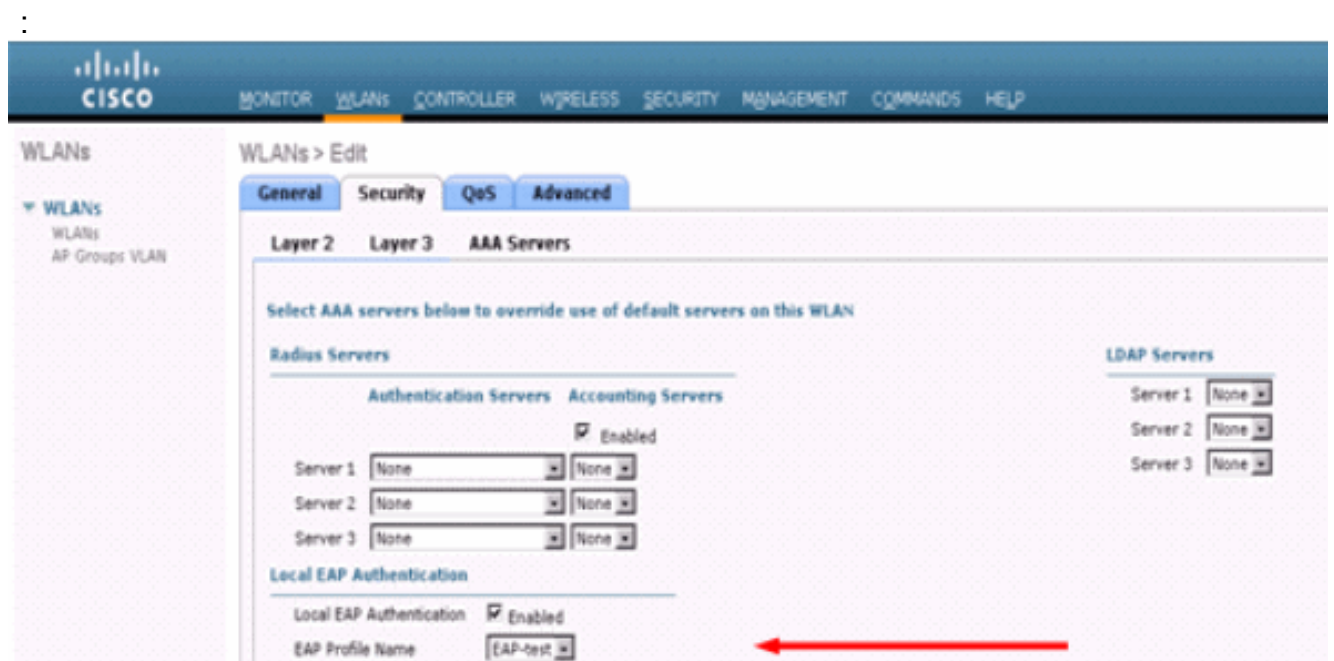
:

CISCO

MONITOR WLANs CONTROLLER WIRELESS SECURITY MANAGEMENT COMMANDS HELP

WLANs

▼ WLANs
WLANs
AP Groups VLAN

WLANs > Edit

General Security QoS Advanced

Layer 2 Layer 3 AAA Servers

Select AAA servers below to override use of default servers on this WLAN

Radius Servers

Authentication Servers Accounting Servers

Enabled

| | Authentication Servers | Accounting Servers |
|---|---|---|
| Server 1 | None | None |
| Server 2 | None | None |
| Server 3 | None | None |

Local EAP Authentication

Local EAP Authentication Enabled

EAP Profile Name EAP-test

LDAP Servers

| | |
|---|---|
| Server 1 | None |
| Server 2 | None |
| Server 3 | None |